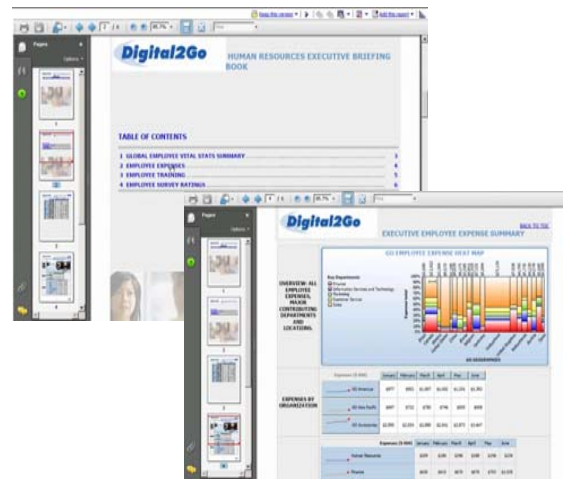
Keep this version

Pages
Options

Digital2Go
HUMAN RESOURCES EXECUTIVE BRIEFING BOOK

TABLE OF CONTENTS
1 GLOBAL EMPLOYEE VITAL STATS SUMMARY 3
2 EMPLOYEE EXPENSES 4
3 EMPLOYEE TRAINING 5
4 EMPLOYEE SURVEY RATINGS 6

Pages
Options

Digital2Go
BACK TO TOC
EXECUTIVE EMPLOYEE EXPENSE SUMMARY

GO EMPLOYEE EXPENSE HEAT MAP

OVERVIEW: ALL EMPLOYEE EXPENSES, MAJOR CONTRIBUTING DEPARTMENTS AND LOCATIONS.

GO GEOGRAPHIES

EXPENSES BY ORGANIZATION

| Expenses ($ 000) | January | February | March | April | May | June |
|---|---|---|---|---|---|---|
| GO America | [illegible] | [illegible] | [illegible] | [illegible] | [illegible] | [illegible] |
| GO Asia Pacific | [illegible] | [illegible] | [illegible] | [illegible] | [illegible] | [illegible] |
| GO Accessories | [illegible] | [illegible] | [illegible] | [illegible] | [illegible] | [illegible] |

| Expenses ($ 000) | January | February | March | April | May | June |
|---|---|---|---|---|---|---|
| Human Resources | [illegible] | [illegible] | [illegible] | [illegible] | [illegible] | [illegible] |
| Finance | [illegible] | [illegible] | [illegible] | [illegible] | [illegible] | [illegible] |